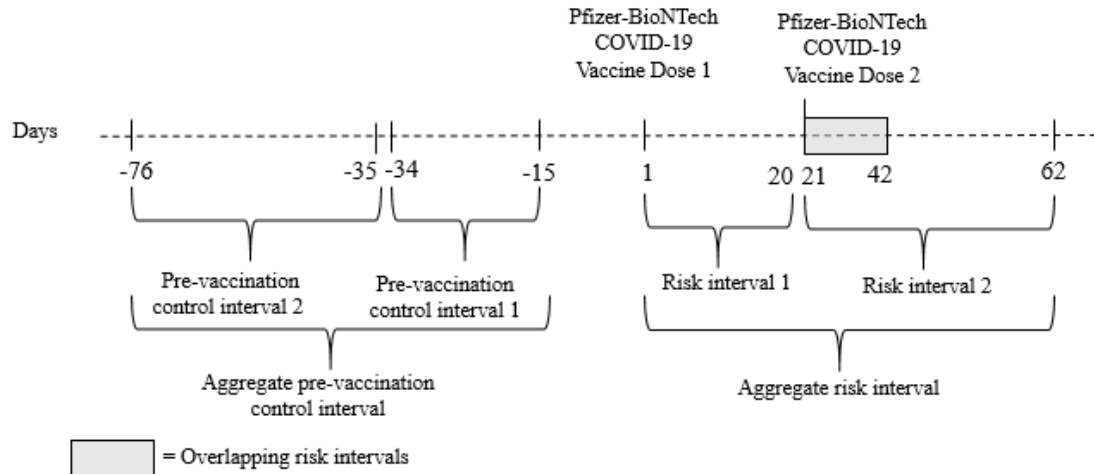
Pfizer-BioNTech COVID-19 Vaccine Dose 1

Pfizer-BioNTech COVID-19 Vaccine Dose 2

Days

-76

-35

-34

-15

1

20

21

42

62

Pre-vaccination control interval 2

Pre-vaccination control interval 1

Risk interval 1

Risk interval 2

Aggregate pre-vaccination control interval

Aggregate risk interval

= Overlapping risk intervals